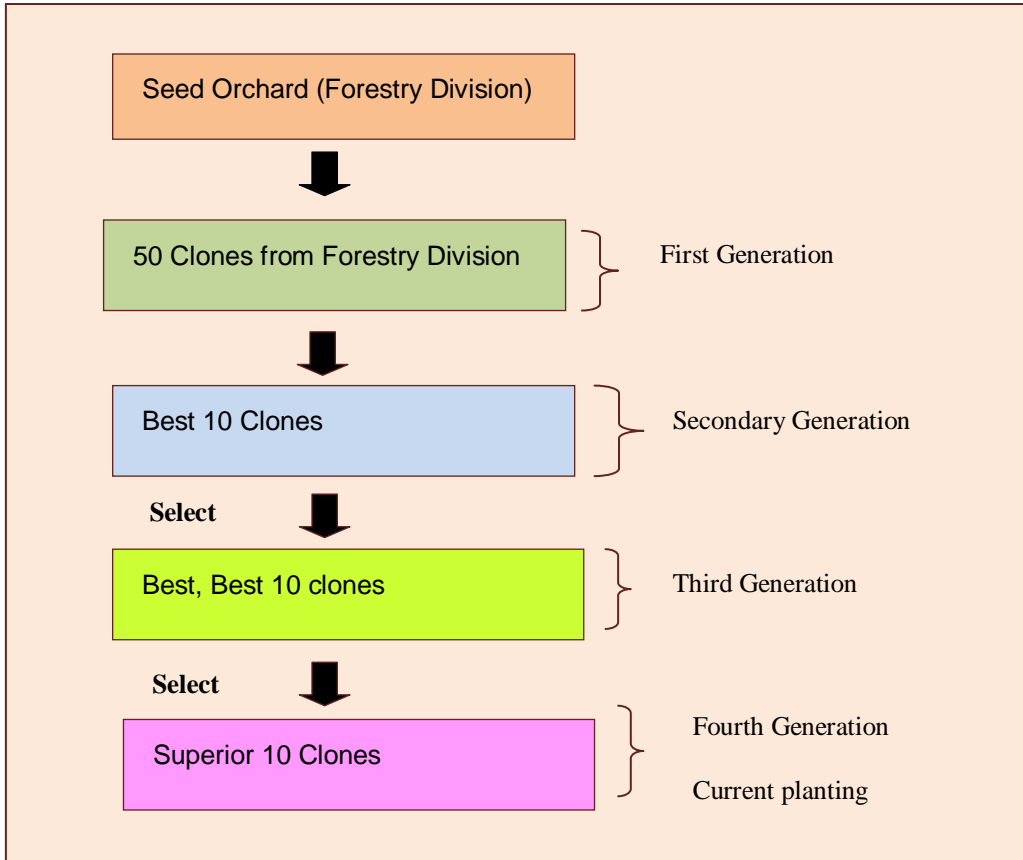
Seed Orchard (Forestry Division)

50 Clones from Forestry Division

First Generation

Best 10 Clones

Secondary Generation

Select

Best, Best 10 clones

Third Generation

Select

Superior 10 Clones

Fourth Generation

Current planting